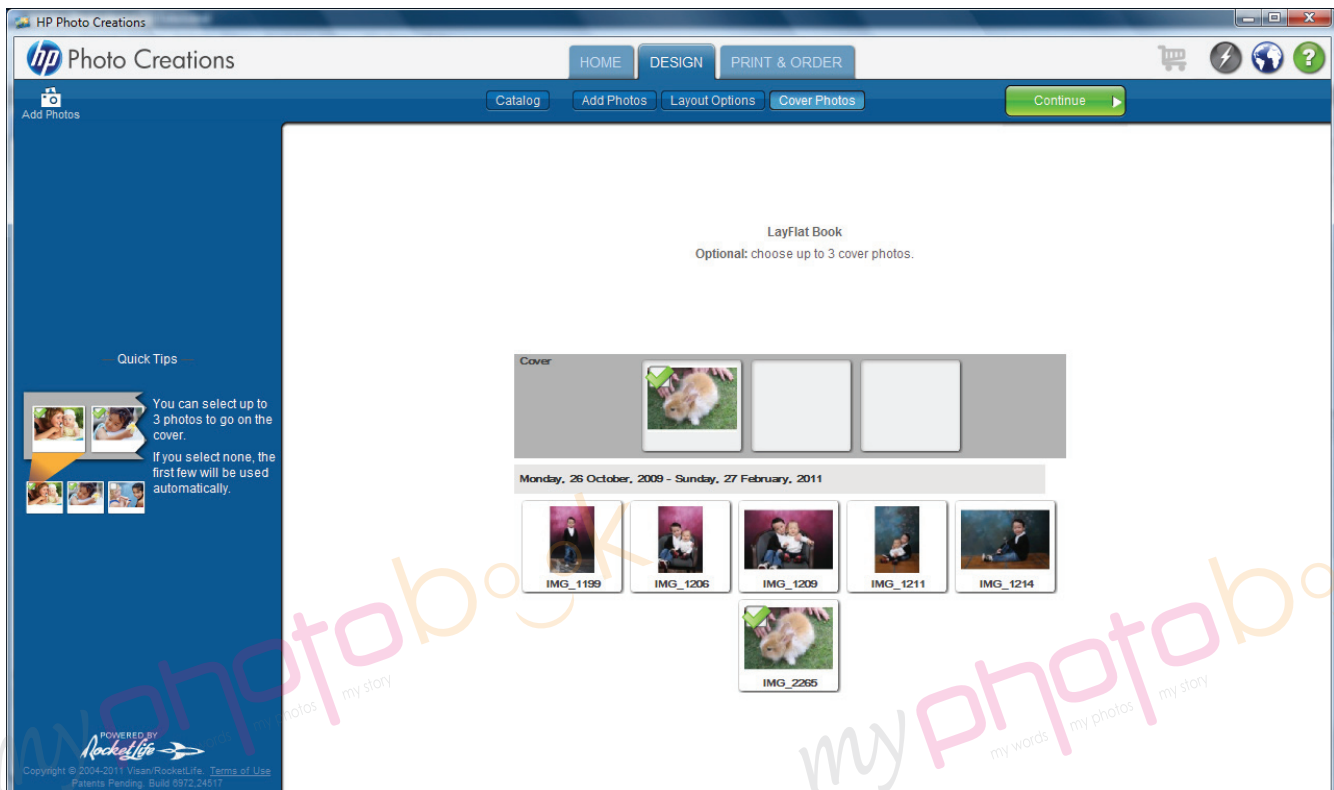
HP Photo Creations

hp Photo Creations

HOME DESIGN PRINT & ORDER

Add Photos

Catalog Add Photos Layout Options Cover Photos

Continue

LayFlat Book
**Optional:** choose up to 3 cover photos.

Quick Tips

You can select up to 3 photos to go on the cover.

If you select none, the first few will be used automatically.

Cover

Monday, 26 October, 2009 - Sunday, 27 February, 2011

IMG_1199 IMG_1206 IMG_1209 IMG_1211 IMG_1214

IMG_2265

POWERED BY RocketLife

Copyright © 2004-2011 Visan/RocketLife. Terms of Use
Patents Pending. Build 6972.24517

myphotobook my words my photos my story

myphotobook my photos my story